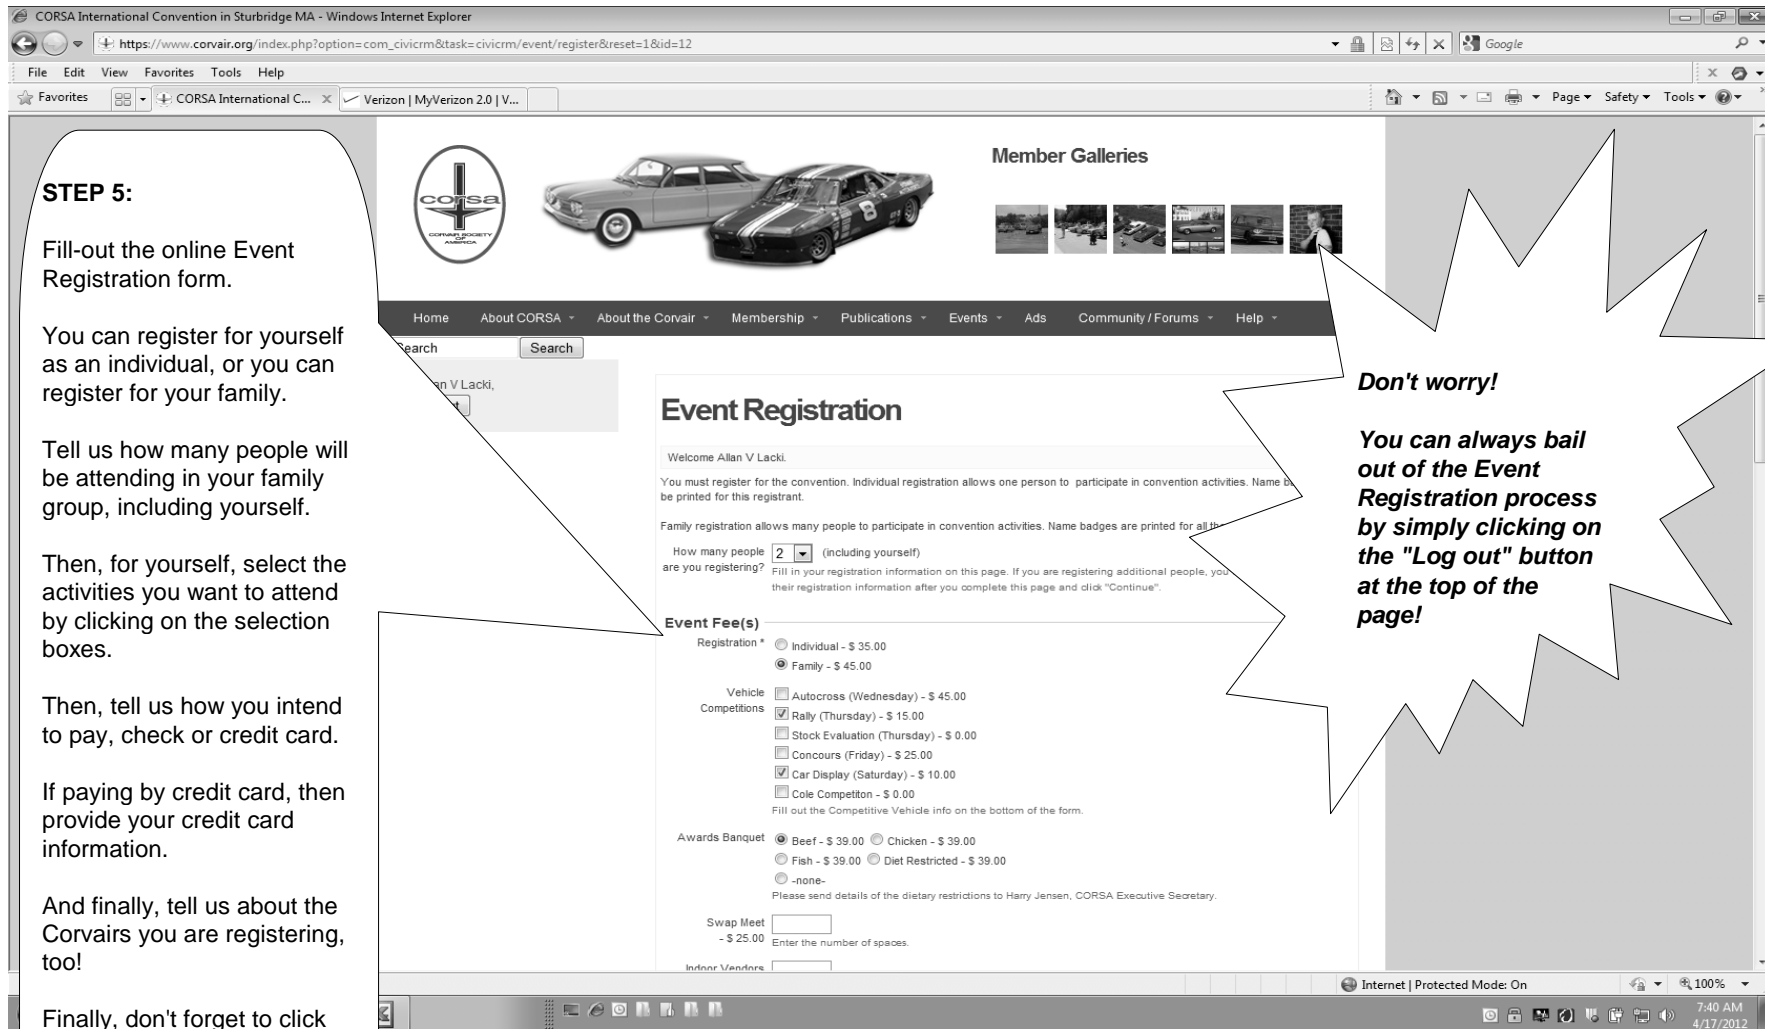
CORSA International Convention in Sturbridge MA - Windows Internet Explorer

https://www.corvair.org/index.php?option=com_civicrm&task=civicrm/event/register&reset=1&id=12

Google

File Edit View Favorites Tools Help

Favorites | CORSA International C... | Verizon | MyVerizon 2.0 | V...

Page ▾ Safety ▾ Tools ▾

STEP 5:

Fill-out the online Event Registration form.

You can register for yourself as an individual, or you can register for your family.

Tell us how many people will be attending in your family group, including yourself.

Then, for yourself, select the activities you want to attend by clicking on the selection boxes.

Then, tell us how you intend to pay, check or credit card.

If paying by credit card, then provide your credit card information.

And finally, tell us about the Corvairs you are registering, too!

Finally, don't forget to click

corsa

CORVAIR SOCIETY OF AMERICA

Member Galleries

Home About CORSA About the Corvair Membership Publications Events Ads Community / Forums Help

earch Search

n V Lacki,

Event Registration

Welcome Allan V Lacki.

You must register for the convention. Individual registration allows one person to participate in convention activities. Name b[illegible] be printed for this registrant.

Family registration allows many people to participate in convention activities. Name badges are printed for all th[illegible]

How many people are you registering? 2 (including yourself)

Fill in your registration information on this page. If you are registering additional people, you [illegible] their registration information after you complete this page and click "Continue".

Event Fee(s)

Registration * Individual - $ 35.00

Family - $ 45.00

Vehicle Competitions Autocross (Wednesday) - $ 45.00

Rally (Thursday) - $ 15.00

Stock Evaluation (Thursday) - $ 0.00

Concours (Friday) - $ 25.00

Car Display (Saturday) - $ 10.00

Cole Competiton - $ 0.00

Fill out the Competitive Vehicle info on the bottom of the form.

Awards Banquet Beef - $ 39.00 Chicken - $ 39.00

Fish - $ 39.00 Diet Restricted - $ 39.00

-none-

Please send details of the dietary restrictions to Harry Jensen, CORSA Executive Secretary.

Swap Meet - $ 25.00 Enter the number of spaces.

Indoor Vendors

Don't worry!

You can always bail out of the Event Registration process by simply clicking on the "Log out" button at the top of the page!

Internet | Protected Mode: On

100%

7:40 AM 4/17/2012